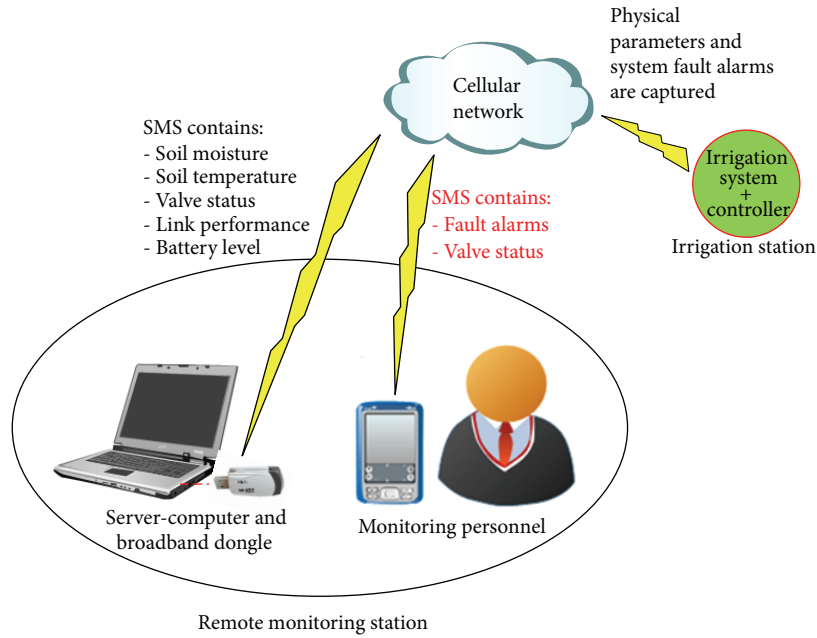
Physical parameters and system fault alarms are captured

Cellular network

SMS contains:
- Soil moisture
- Soil temperature
- Valve status
- Link performance
- Battery level

SMS contains:
- Fault alarms
- Valve status

Irrigation system + controller

Irrigation station

Server-computer and broadband dongle

Monitoring personnel

Remote monitoring station